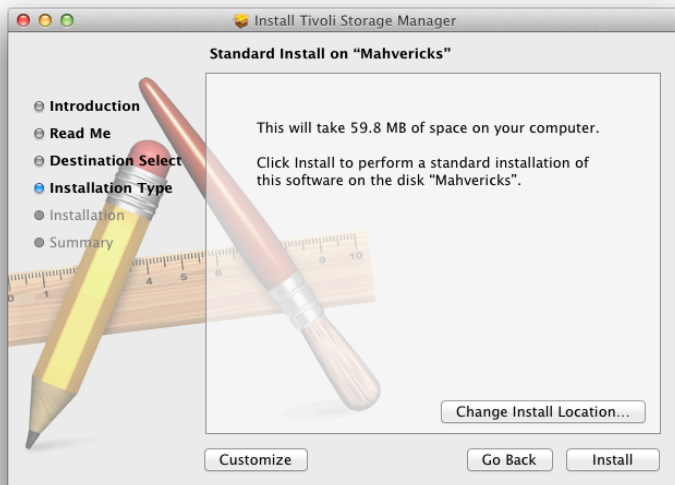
Install Tivoli Storage Manager

Standard Install on “Mahvericks”

Introduction
Read Me
Destination Select
Installation Type
Installation
Summary

This will take 59.8 MB of space on your computer.

Click Install to perform a standard installation of this software on the disk “Mahvericks”.

Change Install Location...

Customize

Go Back

Install